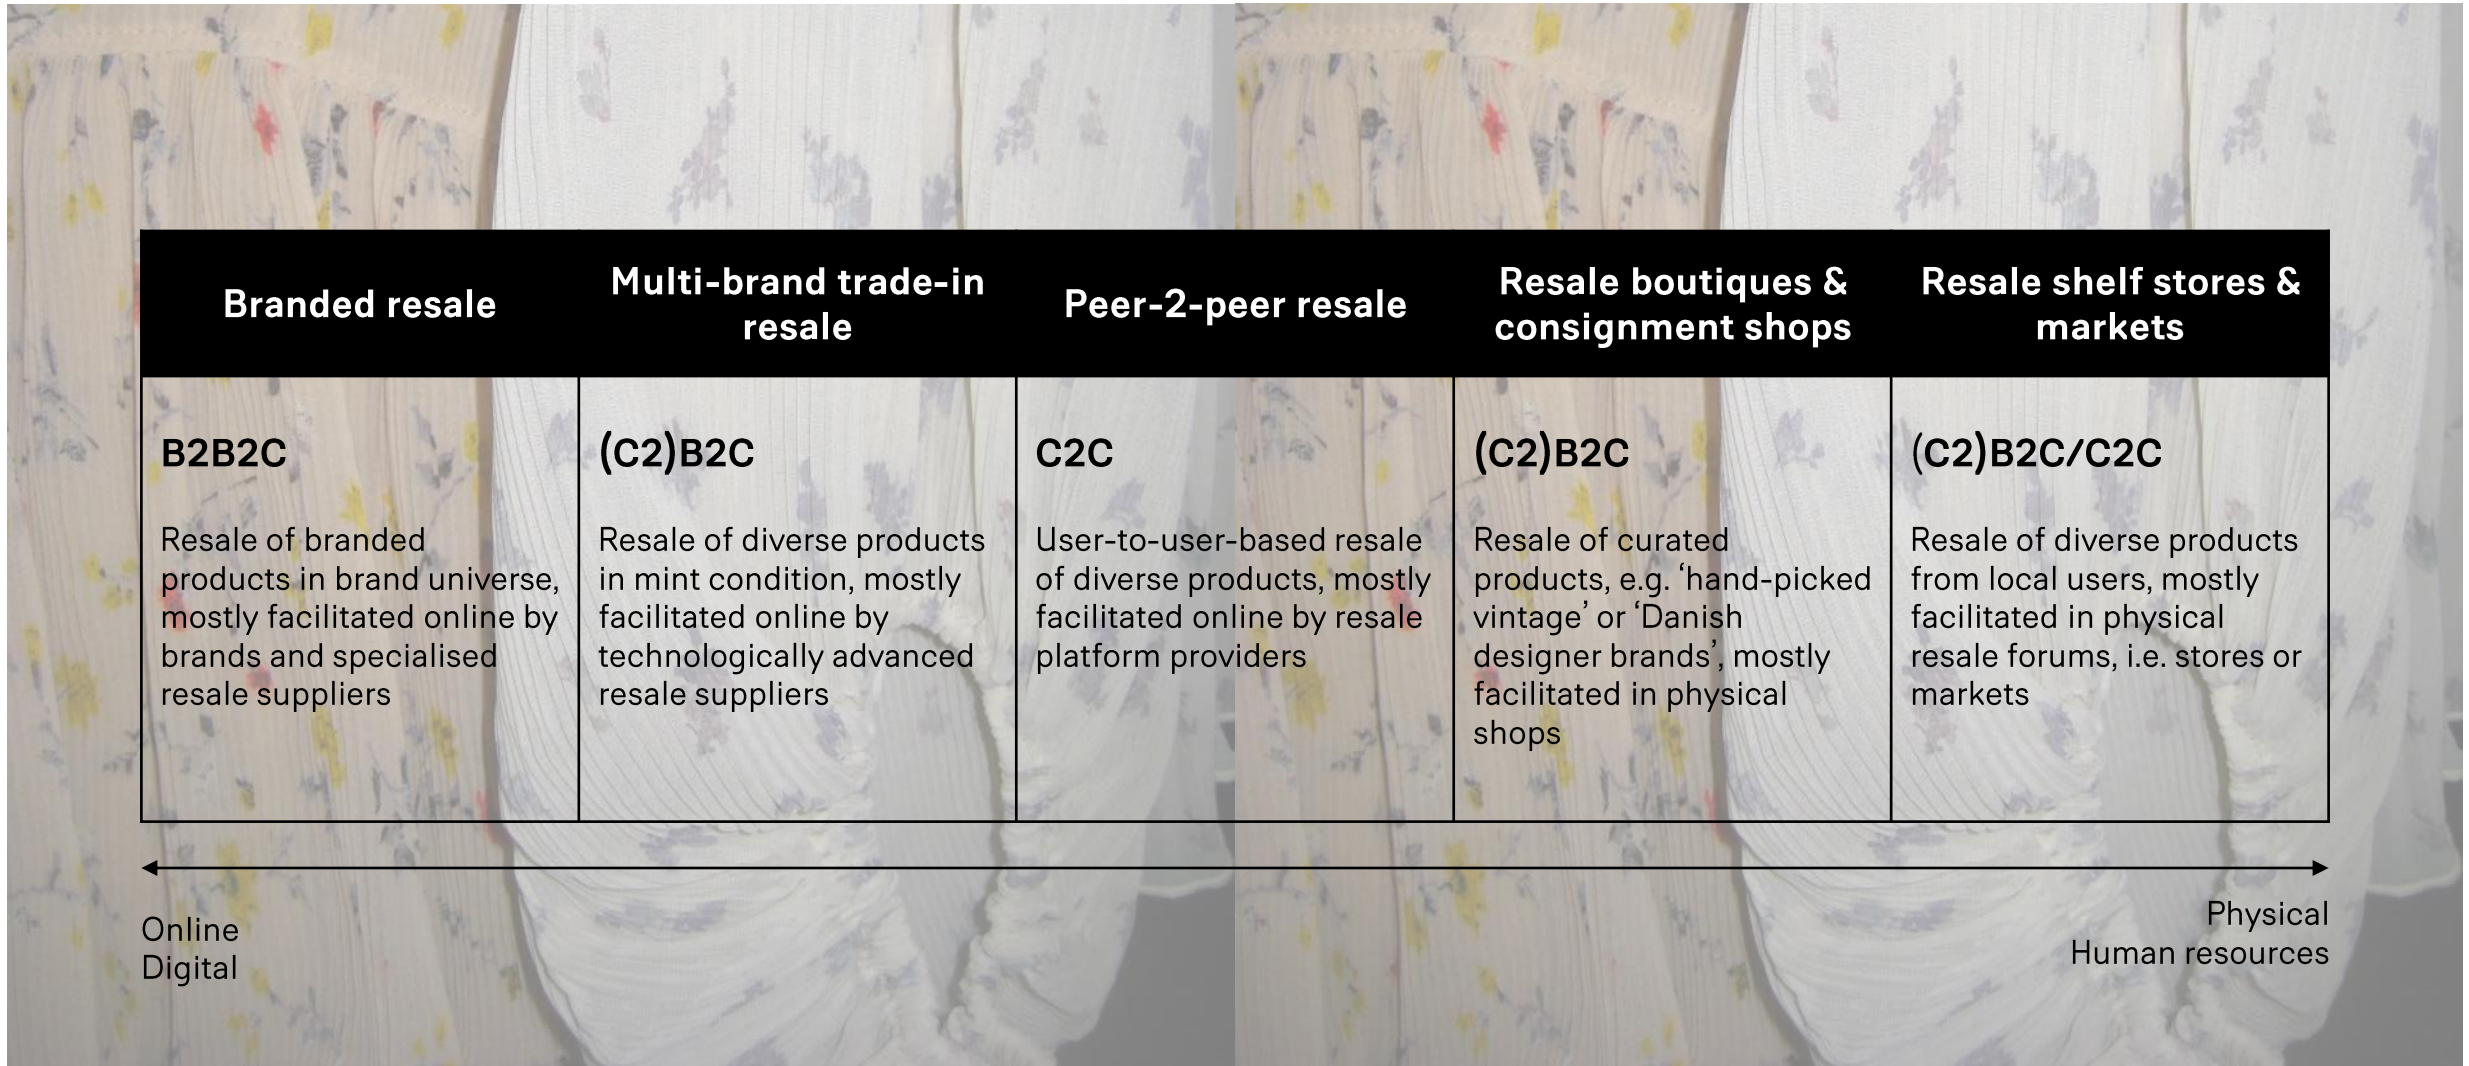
| Branded resale | Multi-brand trade-in resale | Peer-2-peer resale | Resale boutiques & consignment shops | Resale shelf stores & markets |
|---|---|---|---|---|
| B2B2C<br><br>Resale of branded products in brand universe, mostly facilitated online by brands and specialised resale suppliers | (C2)B2C<br><br>Resale of diverse products in mint condition, mostly facilitated online by technologically advanced resale suppliers | C2C<br><br>User-to-user-based resale of diverse products, mostly facilitated online by resale platform providers | (C2)B2C<br><br>Resale of curated products, e.g. 'hand-picked vintage' or 'Danish designer brands', mostly facilitated in physical shops | (C2)B2C/C2C<br><br>Resale of diverse products from local users, mostly facilitated in physical resale forums, i.e. stores or markets |

Online
Digital

Physical
Human resources